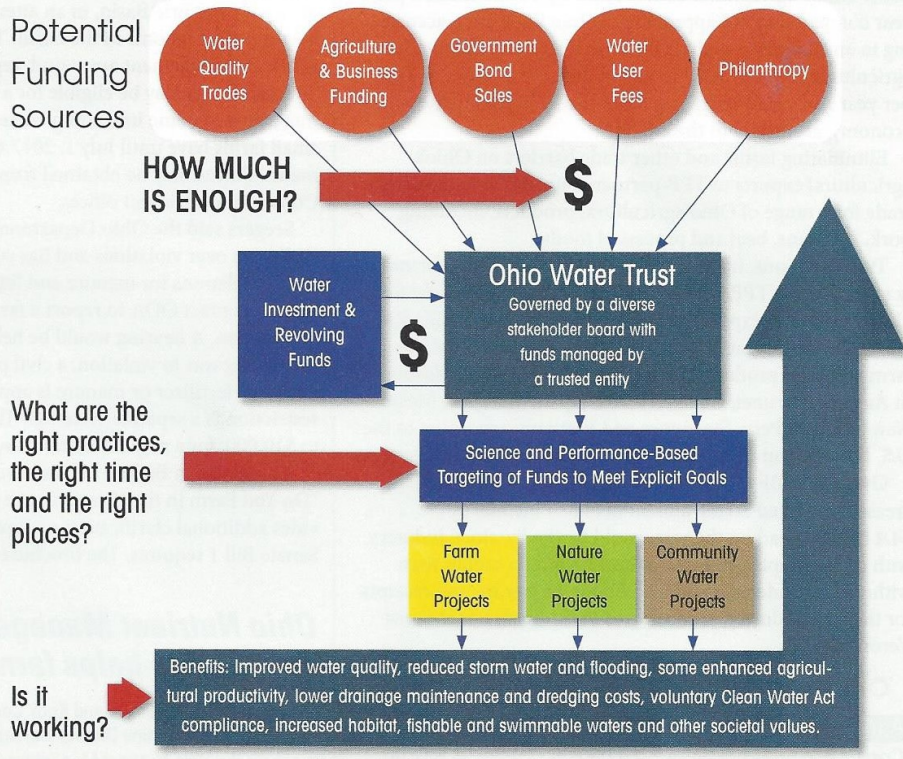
Potential Funding Sources

Water Quality Trades

Agriculture & Business Funding

Government Bond Sales

Water User Fees

Philanthropy

HOW MUCH IS ENOUGH?

$

Water Investment & Revolving Funds

$

Ohio Water Trust

Governed by a diverse stakeholder board with funds managed by a trusted entity

What are the right practices, the right time and the right places?

Science and Performance-Based Targeting of Funds to Meet Explicit Goals

Farm Water Projects

Nature Water Projects

Community Water Projects

Is it working?

Benefits: Improved water quality, reduced storm water and flooding, some enhanced agricultural productivity, lower drainage maintenance and dredging costs, voluntary Clean Water Act compliance, increased habitat, fishable and swimmable waters and other societal values.